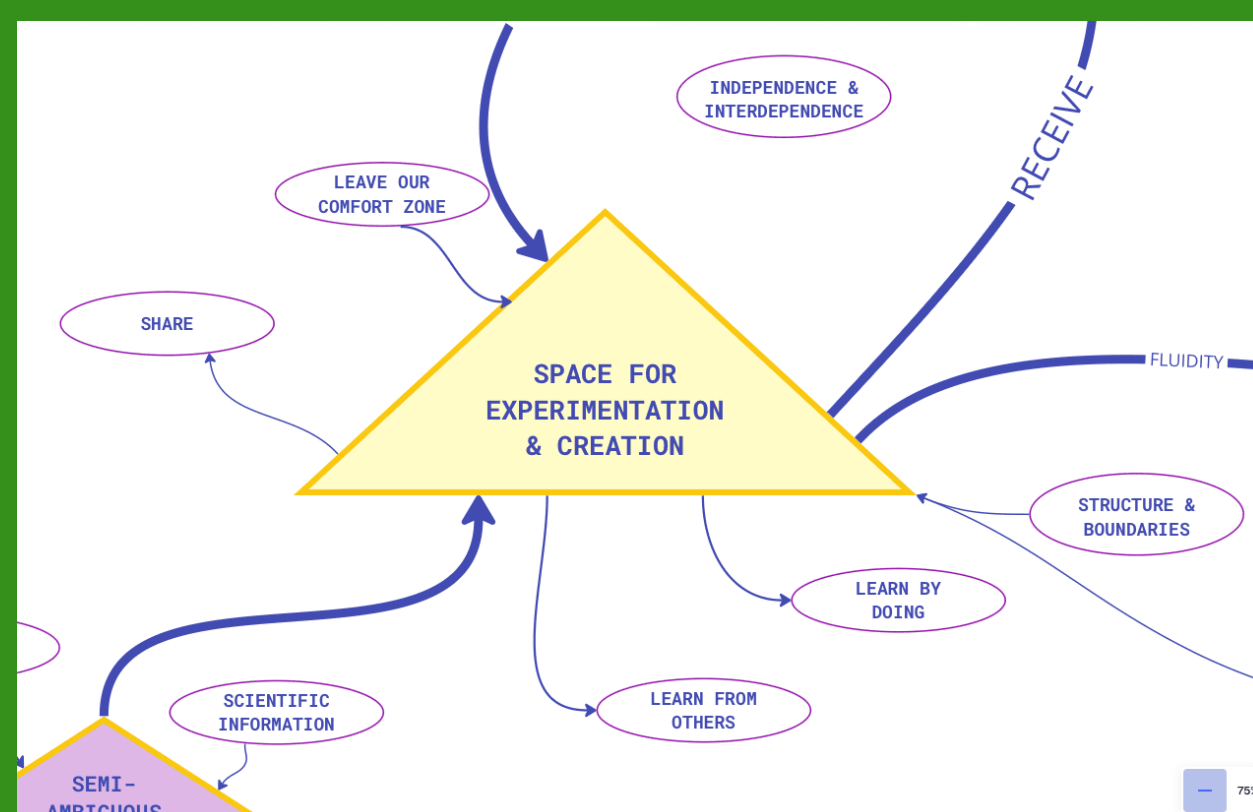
INDEPENDENCE & INTERDEPENDENCE

RECEIVE

LEAVE OUR COMFORT ZONE

SHARE

SPACE FOR EXPERIMENTATION & CREATION

FLUIDITY

STRUCTURE & BOUNDARIES

LEARN BY DOING

SCIENTIFIC INFORMATION

LEARN FROM OTHERS

SEMI-AMBIGUOUS

—

75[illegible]